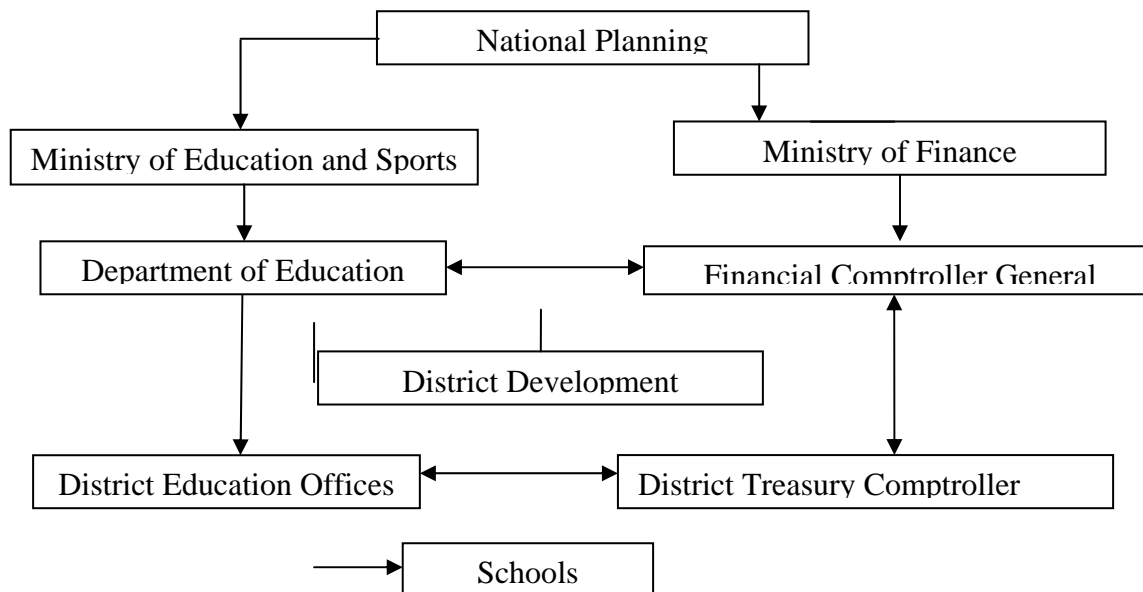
National Planning

Ministry of Education and Sports

Ministry of Finance

Department of Education

Financial Comptroller General

District Development

District Education Offices

District Treasury Comptroller

Schools